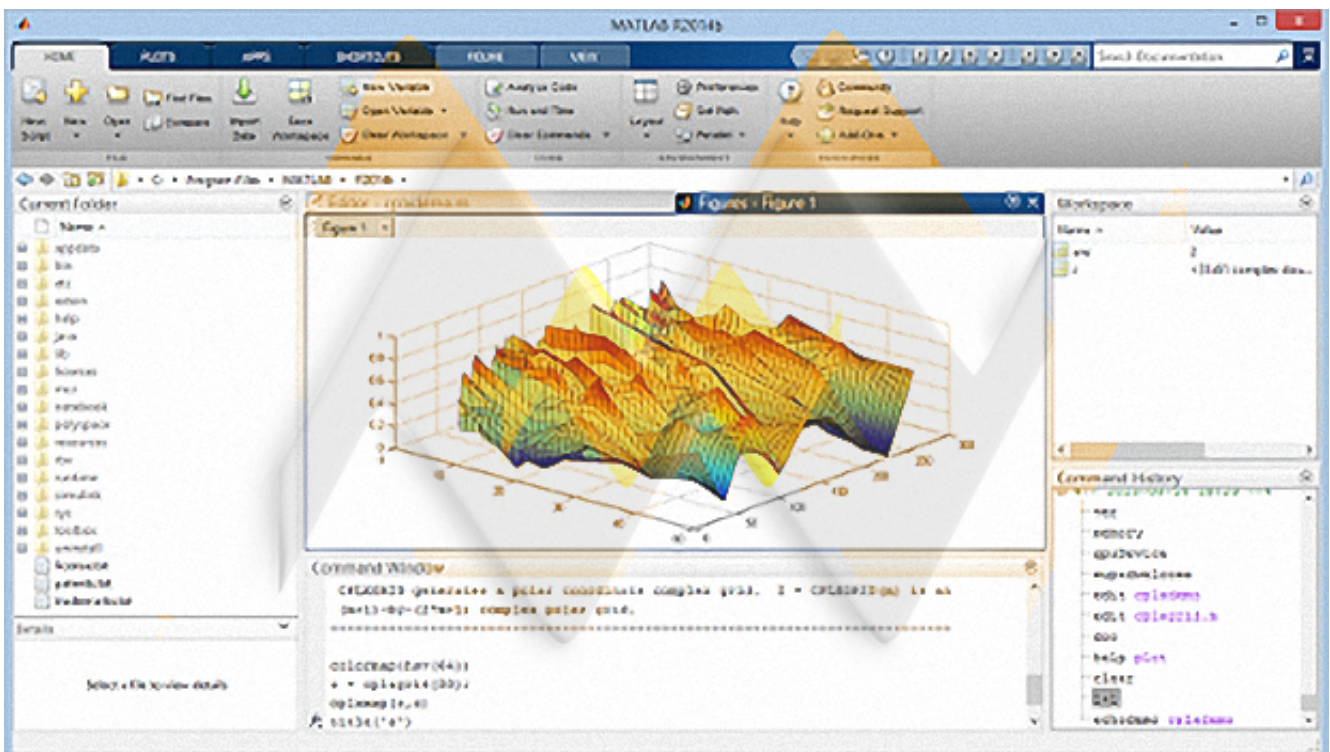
MATLAB R2014b

HOME PLOTS APPS SHORTCUTS FIGURE VIEW

Search Documentation

New Script New Open Find Files Compare Import Data Save Workspace New Variable Open Variable Clear Workspace Analyze Code Run and Time Clear Commands Layout Preferences Set Path Parallel Help Community Request Support Add-Ons

FILE VARIABLE CODE ENVIRONMENT RESOURCES

C: ▸ Program Files ▸ MATLAB ▸ R2014b ▸

Current Folder

Name ▲

appdata
bin
etc
extern
help
java
lib
licenses
mcr
notebook
polyspace
resources
rtw
runtime
simulink
sys
toolbox
uninstall
license.txt
patents.txt
trademarks.txt

Details

Select a file to view details

Editor

Figures - Figure 1

Figure 1

Workspace

Name ▲ Value

2

<33x21 complex dou...

Command History

mem
memory
gpuDevice
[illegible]
edit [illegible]
edit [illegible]
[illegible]
help plot
clear
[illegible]
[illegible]

Command Window

CPLXGRID generates a polar coordinate complex grid. Z = CPLXGRID(m) is an (m+1)-by-(2*m+1) complex polar grid.

colormap(hsv(64));
z = cplxgrid(30);
cplxmap(z,z)
title('z')